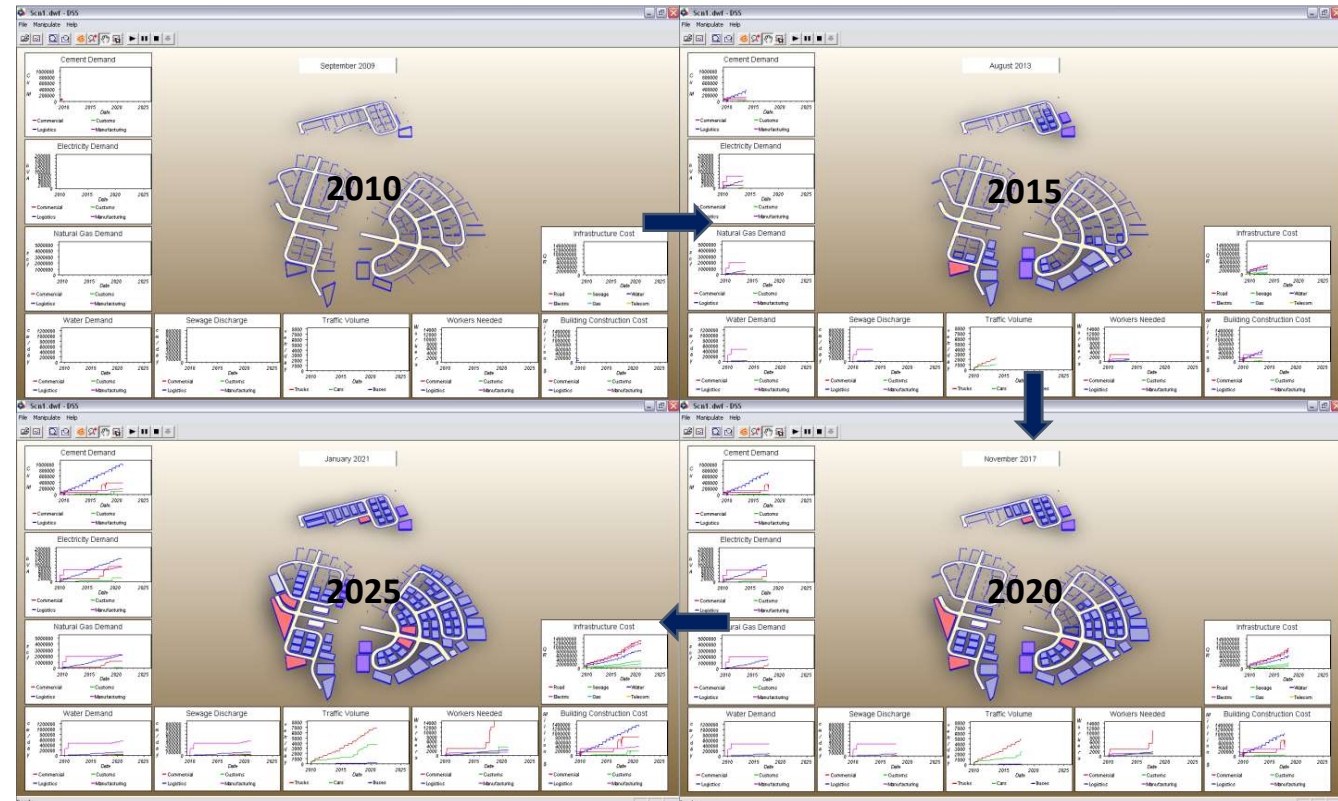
Scn1.dwf - DSS
File Manipulate Help

September 2009

Cement Demand

Commercial Customs Logistics Manufacturing

Electricity Demand

Natural Gas Demand

2010

Infrastructure Cost

Road Sewage Water Electric Gas Telecom

Water Demand

Sewage Discharge

Traffic Volume

Trucks Cars Buses

Workers Needed

Building Construction Cost

Scn1.dwf - DSS
File Manipulate Help

August 2013

Cement Demand

Electricity Demand

Natural Gas Demand

2015

Infrastructure Cost

Water Demand

Sewage Discharge

Traffic Volume

Workers Needed

Building Construction Cost

Scn1.dwf - DSS
File Manipulate Help

January 2021

Cement Demand

Electricity Demand

Natural Gas Demand

2025

Infrastructure Cost

Water Demand

Sewage Discharge

Traffic Volume

Workers Needed

Building Construction Cost

Scn1.dwf - DSS
File Manipulate Help

November 2017

Cement Demand

Electricity Demand

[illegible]ral Gas Demand

2020

Infrastructure Cost

Water Demand

Sewage Discharge

Traffic Volume

Workers Needed

Building Construction Cost